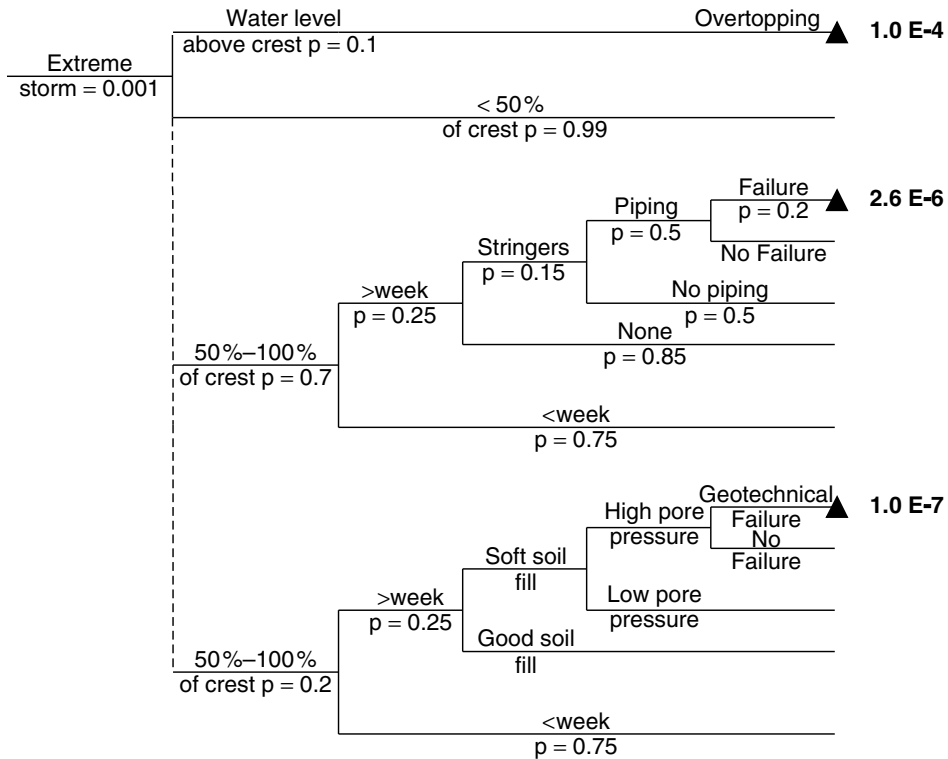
Extreme
storm = 0.001

Water level
above crest p = 0.1
Overtopping
1.0 E-4

< 50%
of crest p = 0.99

50%–100%
of crest p = 0.7
>week
p = 0.25
Stringers
p = 0.15
Piping
p = 0.5
Failure
p = 0.2
2.6 E-6
No Failure
No piping
p = 0.5
None
p = 0.85
<week
p = 0.75

50%–100%
of crest p = 0.2
>week
p = 0.25
Soft soil
fill
High pore
pressure
Geotechnical
Failure
1.0 E-7
No
Failure
Low pore
pressure
Good soil
fill
<week
p = 0.75